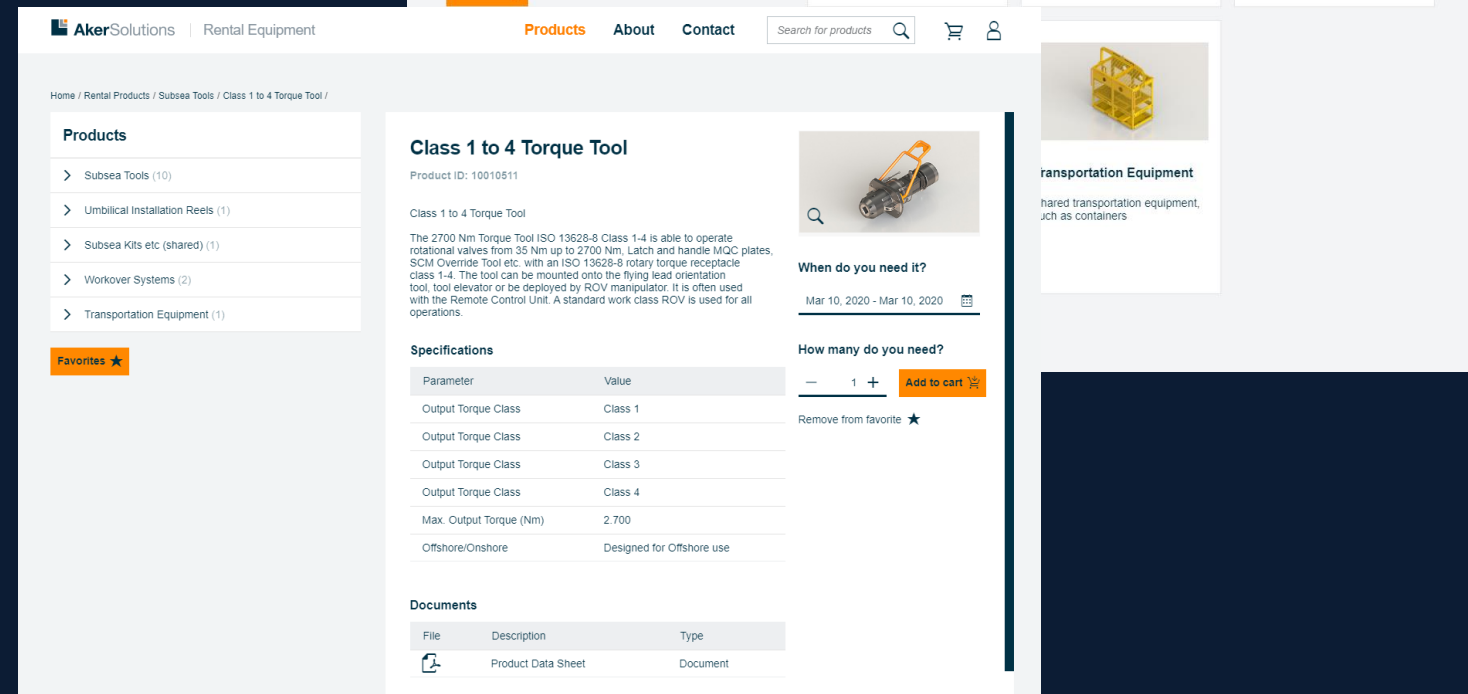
AkerSolutions | Rental Equipment

Products About Contact Search for products

Home / Rental Products / Subsea Tools / Class 1 to 4 Torque Tool /

Products

Subsea Tools (10)

Umbilical Installation Reels (1)

Subsea Kits etc (shared) (1)

Workover Systems (2)

Transportation Equipment (1)

Favorites ★

Class 1 to 4 Torque Tool

Product ID: 10010511

Class 1 to 4 Torque Tool

The 2700 Nm Torque Tool ISO 13628-8 Class 1-4 is able to operate rotational valves from 35 Nm up to 2700 Nm, Latch and handle MQC plates, SCM Override Tool etc. with an ISO 13628-8 rotary torque receptacle class 1-4. The tool can be mounted onto the flying lead orientation tool, tool elevator or be deployed by ROV manipulator. It is often used with the Remote Control Unit. A standard work class ROV is used for all operations.

Specifications

| Parameter | Value |
|---|---|
| Output Torque Class | Class 1 |
| Output Torque Class | Class 2 |
| Output Torque Class | Class 3 |
| Output Torque Class | Class 4 |
| Max. Output Torque (Nm) | 2.700 |
| Offshore/Onshore | Designed for Offshore use |

Documents

| File | Description | Type |
|---|---|---|
| | Product Data Sheet | Document |

When do you need it?

Mar 10, 2020 - Mar 10, 2020

How many do you need?

− 1 + Add to cart

Remove from favorite ★

ransportation Equipment

hared transportation equipment, uch as containers